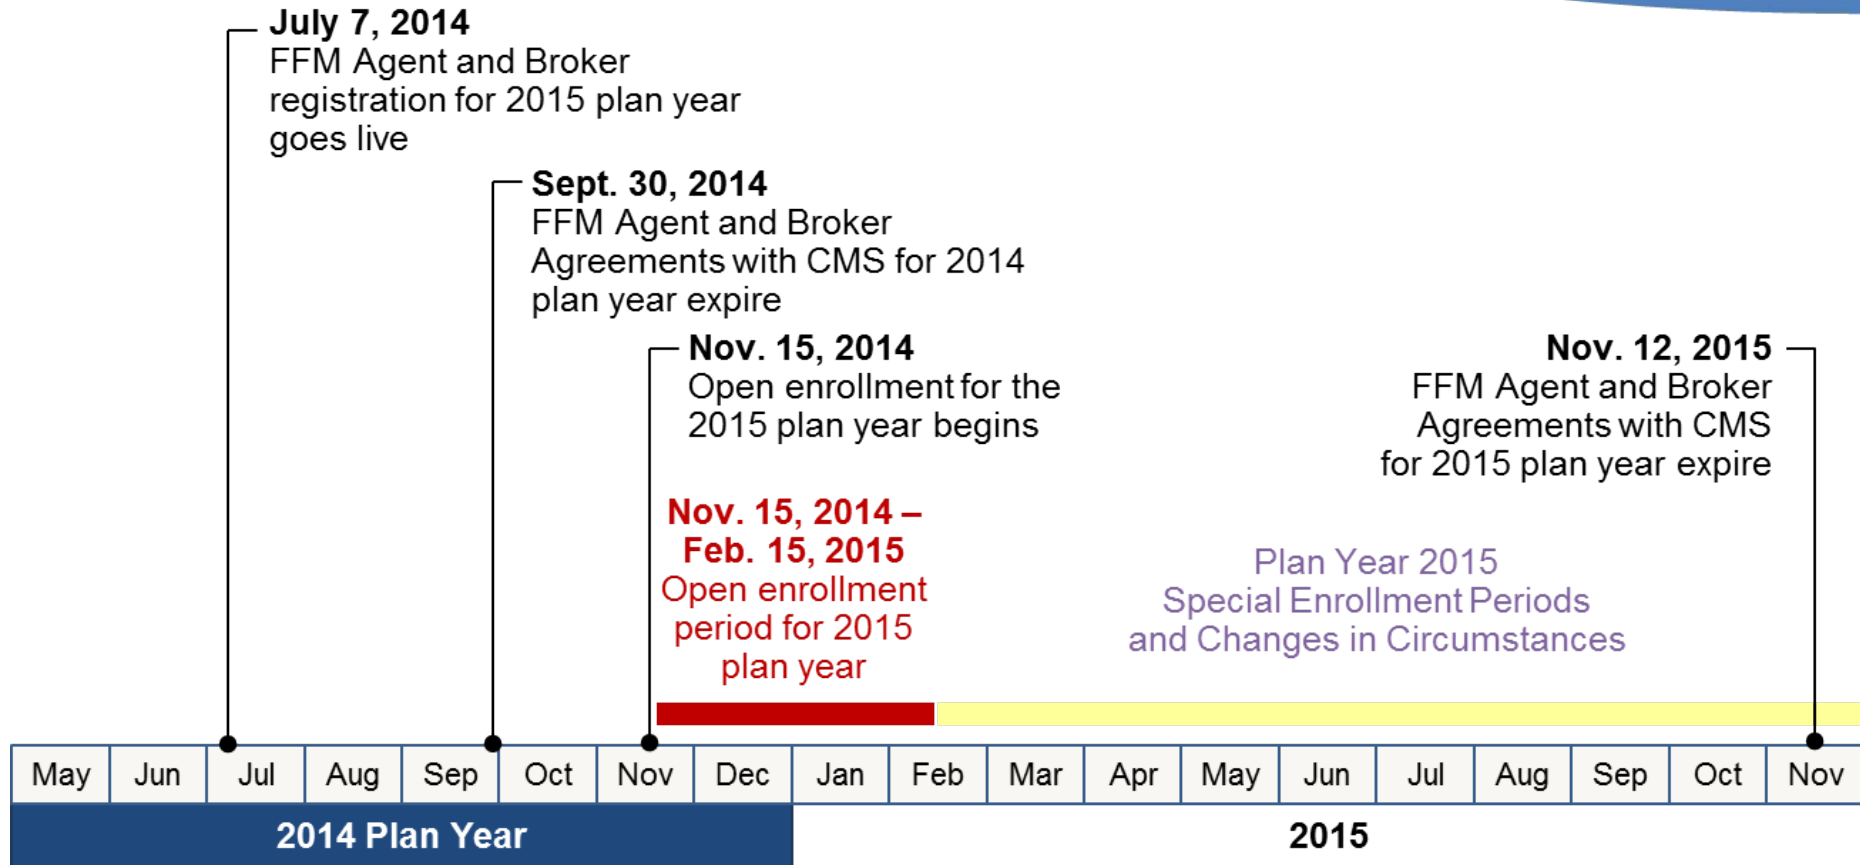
July 7, 2014
FFM Agent and Broker registration for 2015 plan year goes live

Sept. 30, 2014
FFM Agent and Broker Agreements with CMS for 2014 plan year expire

Nov. 15, 2014
Open enrollment for the 2015 plan year begins

Nov. 12, 2015
FFM Agent and Broker Agreements with CMS for 2015 plan year expire

Nov. 15, 2014 – Feb. 15, 2015
Open enrollment period for 2015 plan year

Plan Year 2015
Special Enrollment Periods and Changes in Circumstances

| May | Jun | Jul | Aug | Sep | Oct | Nov | Dec | Jan | Feb | Mar | Apr | May | Jun | Jul | Aug | Sep | Oct | Nov |
|---|---|---|---|---|---|---|---|---|---|---|---|---|---|---|---|---|---|---|

2014 Plan Year

2015